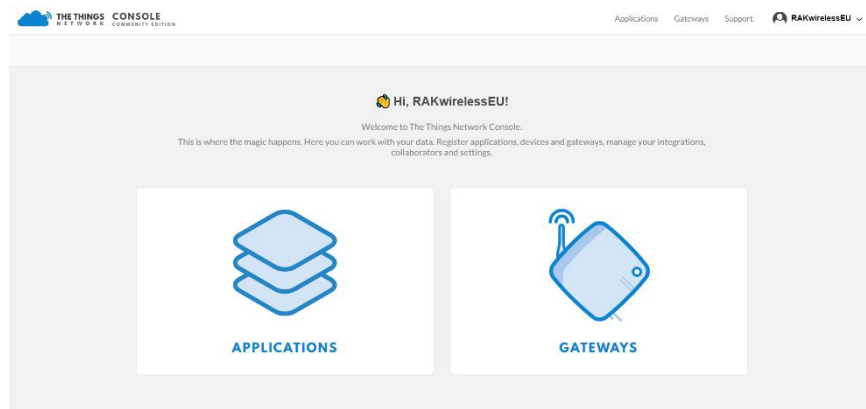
THE THINGS NETWORK CONSOLE COMMUNITY EDITION

Applications Gateways Support RAKwirelessEU

Hi, RAKwirelessEU!

Welcome to The Things Network Console.

This is where the magic happens. Here you can work with your data. Register applications, devices and gateways, manage your integrations, collaborators and settings.

APPLICATIONS

GATEWAYS